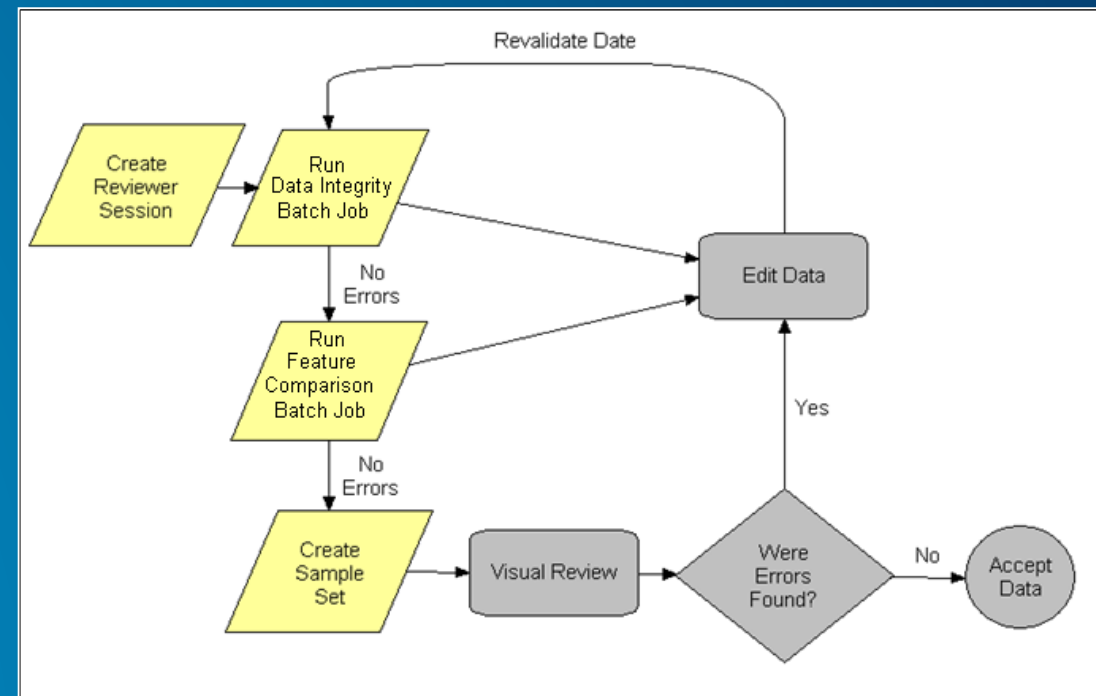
Revalidate Date

Create Reviewer Session

Run Data Integrity Batch Job

Edit Data

No Errors

Run Feature Comparison Batch Job

Yes

No Errors

Create Sample Set

Visual Review

Were Errors Found?

No

Accept Data